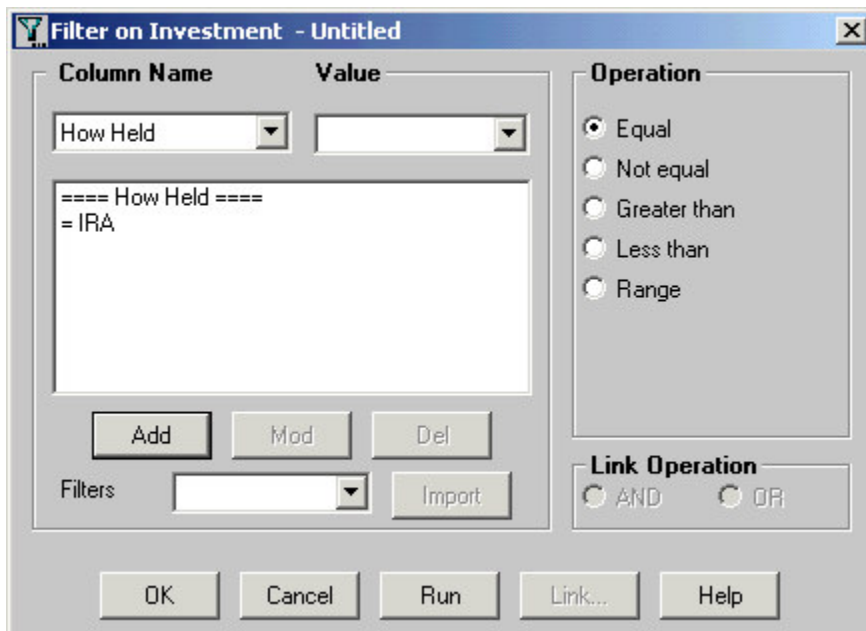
Filter on Investment - Untitled

Column Name

Value

How Held

==== How Held ====
= IRA

Add

Mod

Del

Filters

Import

Operation

Equal

Not equal

Greater than

Less than

Range

Link Operation

AND

OR

OK

Cancel

Run

Link...

Help